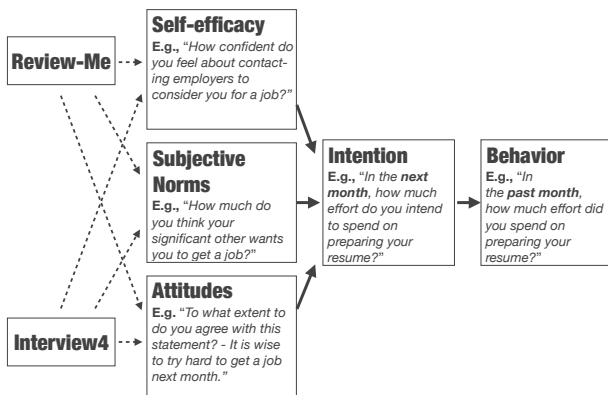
Review-Me

Interview4

Self-efficacy
E.g., "How confident do you feel about contacting employers to consider you for a job?"

Subjective Norms
E.g., "How much do you think your significant other wants you to get a job?"

Attitudes
E.g. "To what extent to do you agree with this statement? - It is wise to try hard to get a job next month."

Intention
E.g., "In the next month, how much effort do you intend to spend on preparing your resume?"

Behavior
E.g., "In the past month, how much effort did you spend on preparing your resume?"